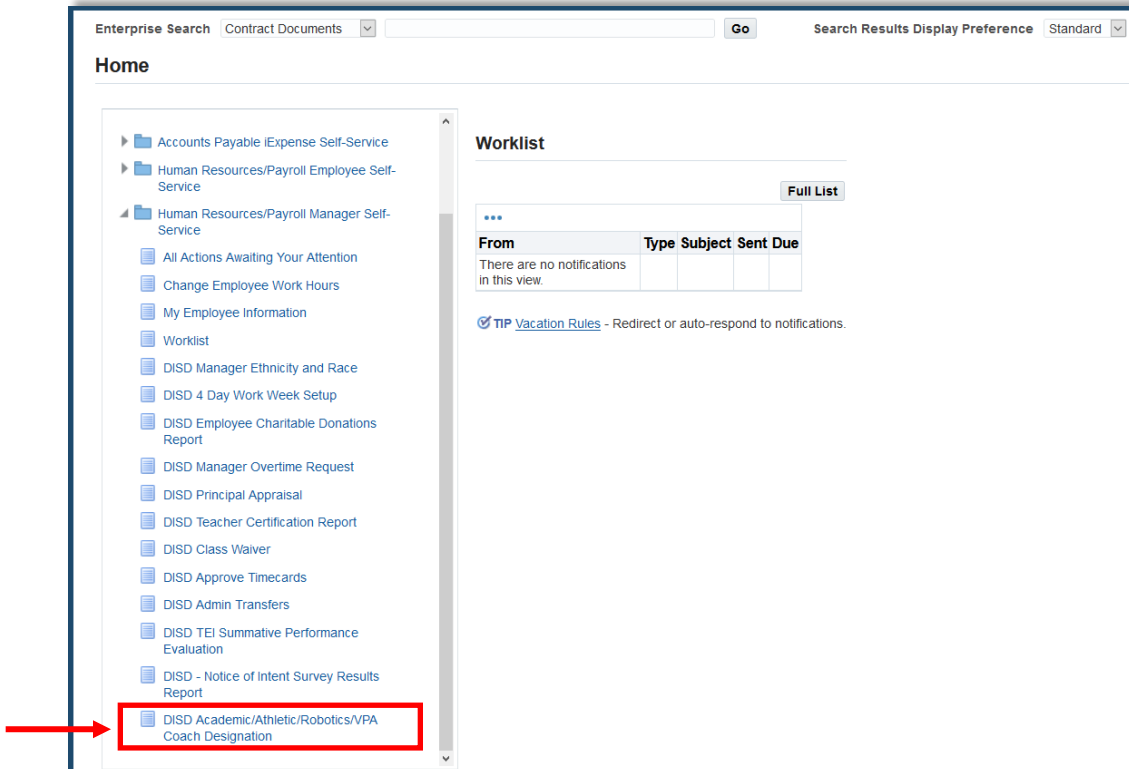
Enterprise Search Contract Documents Go Search Results Display Preference Standard

Home

Accounts Payable iExpense Self-Service
Human Resources/Payroll Employee Self-Service
Human Resources/Payroll Manager Self-Service
All Actions Awaiting Your Attention
Change Employee Work Hours
My Employee Information
Worklist
DISD Manager Ethnicity and Race
DISD 4 Day Work Week Setup
DISD Employee Charitable Donations Report
DISD Manager Overtime Request
DISD Principal Appraisal
DISD Teacher Certification Report
DISD Class Waiver
DISD Approve Timecards
DISD Admin Transfers
DISD TEI Summative Performance Evaluation
DISD - Notice of Intent Survey Results Report
DISD Academic/Athletic/Robotics/VPA Coach Designation

Worklist

Full List

| From | Type | Subject | Sent | Due |
|---|---|---|---|---|
| There are no notifications in this view. | | | | |

TIP Vacation Rules - Redirect or auto-respond to notifications.